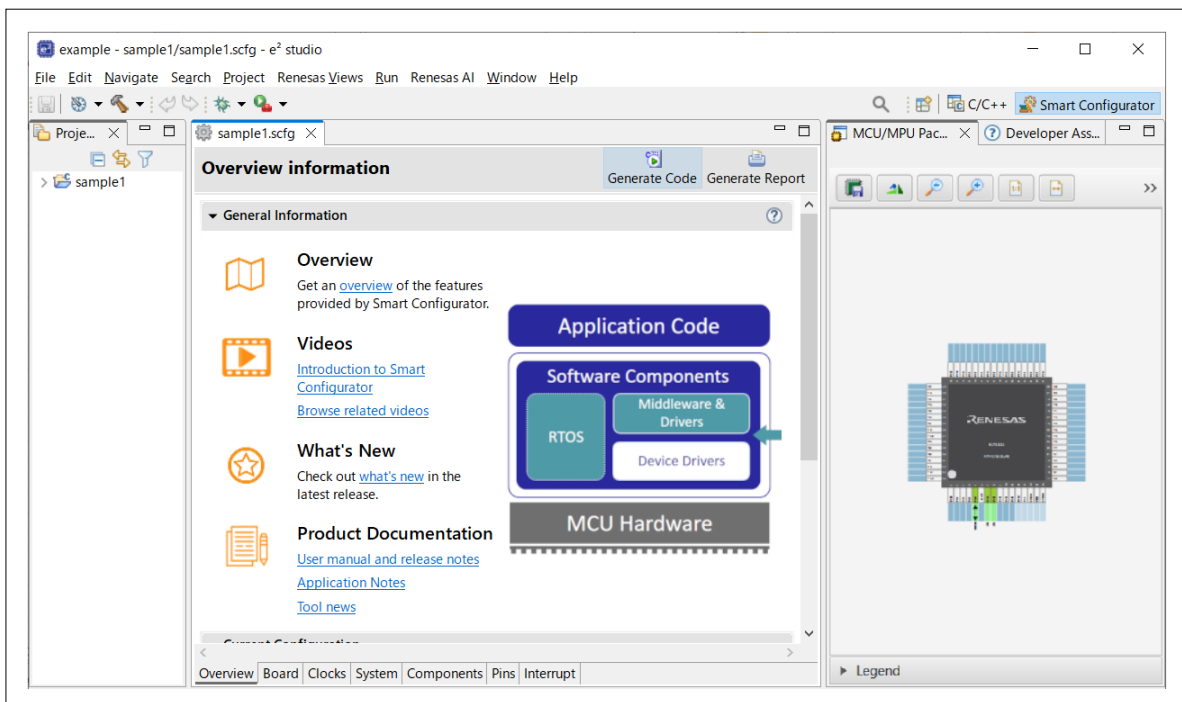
example - sample1/sample1.scfg - e² studio

File Edit Navigate Search Project Renesas Views Run Renesas AI Window Help

C/C++ Smart Configurator

Proje... sample1.scfg MCU/MPU Pac... Developer Ass...

sample1

Overview information

Generate Code Generate Report

General Information

Overview
Get an overview of the features provided by Smart Configurator.

Videos
Introduction to Smart Configurator
Browse related videos

What's New
Check out what's new in the latest release.

Product Documentation
User manual and release notes
Application Notes
Tool news

Application Code
Software Components
RTOS
Middleware & Drivers
Device Drivers
MCU Hardware

RENESAS

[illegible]

Overview Board Clocks System Components Pins Interrupt

Legend